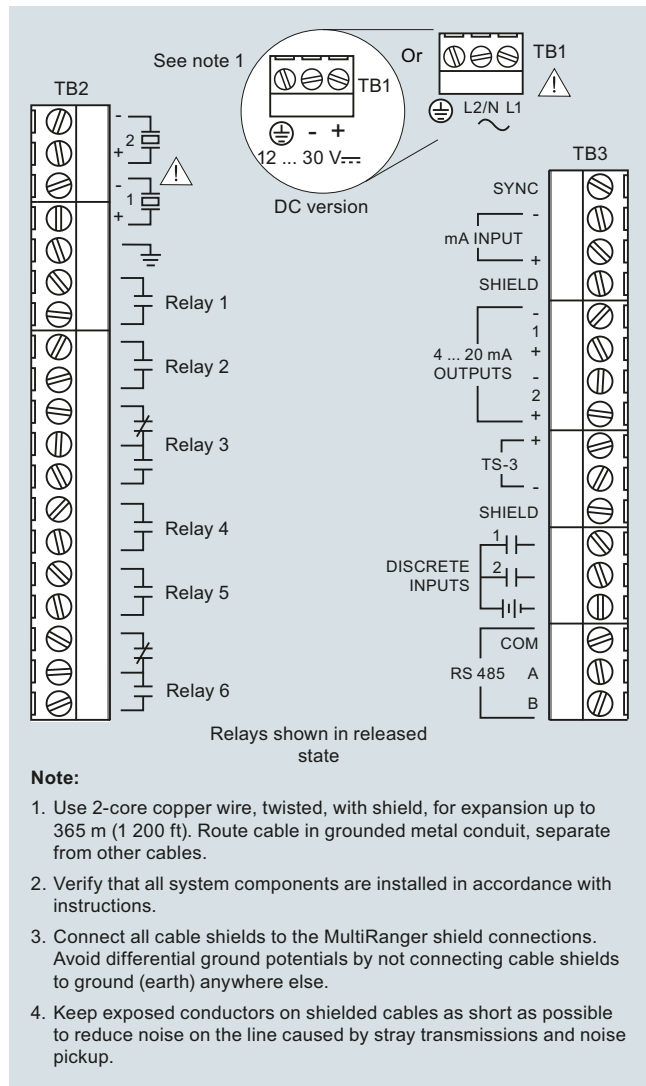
See note 1

TB1

Or

TB1

L2/N L1

- +

12 ... 30 V

DC version

TB2

-
2
+

-
1
+

Relay 1

Relay 2

Relay 3

Relay 4

Relay 5

Relay 6

TB3

SYNC

-
mA INPUT
+

SHIELD

-
1
4 ... 20 mA +
OUTPUTS -
2
+

+
TS-3
-

SHIELD

1
DISCRETE
INPUTS 2

COM

RS 485 A

B

Relays shown in released state

**Note:**

1. Use 2-core copper wire, twisted, with shield, for expansion up to 365 m (1 200 ft). Route cable in grounded metal conduit, separate from other cables.

2. Verify that all system components are installed in accordance with instructions.

3. Connect all cable shields to the MultiRanger shield connections. Avoid differential ground potentials by not connecting cable shields to ground (earth) anywhere else.

4. Keep exposed conductors on shielded cables as short as possible to reduce noise on the line caused by stray transmissions and noise pickup.